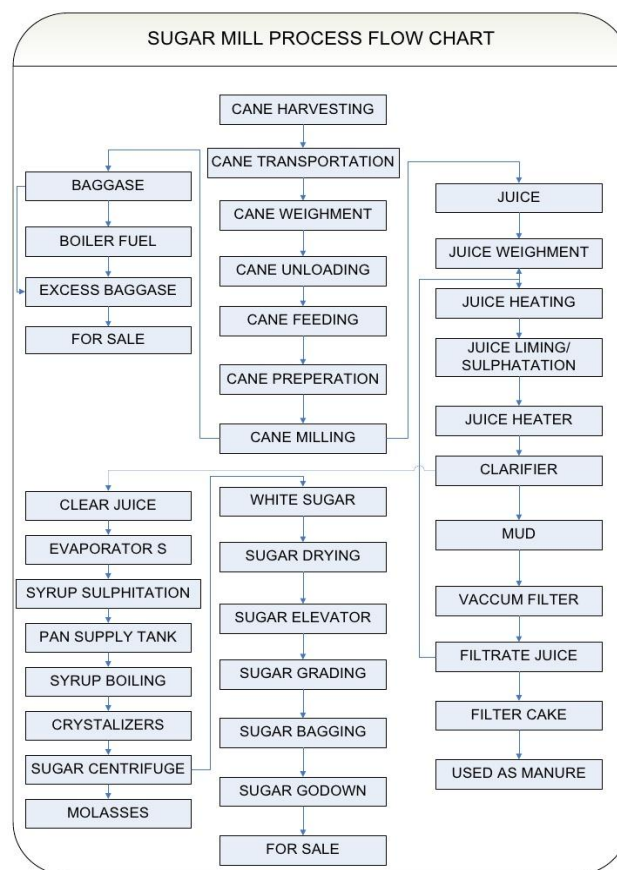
SUGAR MILL PROCESS FLOW CHART

CANE HARVESTING

CANE TRANSPORTATION

CANE WEIGHMENT

CANE UNLOADING

CANE FEEDING

CANE PREPERATION

CANE MILLING

BAGGASE

BOILER FUEL

EXCESS BAGGASE

FOR SALE

JUICE

JUICE WEIGHMENT

JUICE HEATING

JUICE LIMING/ SULPHATATION

JUICE HEATER

CLARIFIER

MUD

VACCUM FILTER

FILTRATE JUICE

FILTER CAKE

USED AS MANURE

CLEAR JUICE

EVAPORATOR S

SYRUP SULPHITATION

PAN SUPPLY TANK

SYRUP BOILING

CRYSTALIZERS

SUGAR CENTRIFUGE

MOLASSES

WHITE SUGAR

SUGAR DRYING

SUGAR ELEVATOR

SUGAR GRADING

SUGAR BAGGING

SUGAR GODOWN

FOR SALE